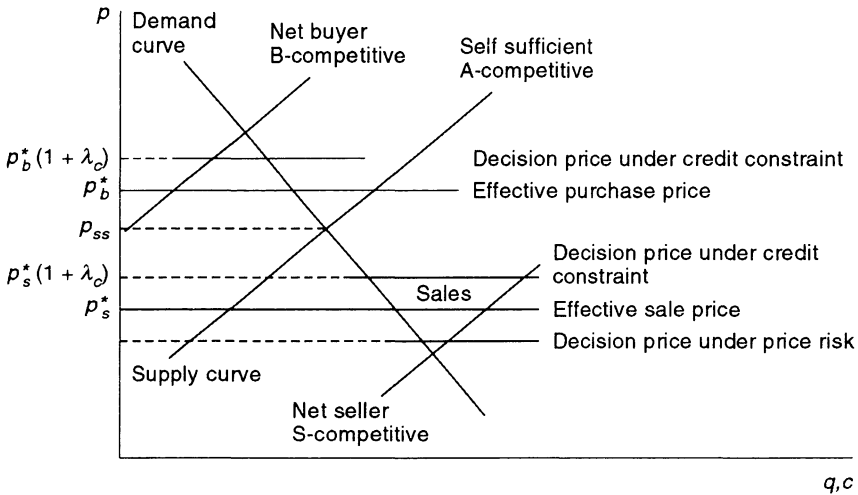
$p$

Demand curve

Net buyer B-competitive

Self sufficient A-competitive

$p_b^*(1+\lambda_c)$

Decision price under credit constraint

$p_b^*$

Effective purchase price

$p_{ss}$

$p_s^*(1+\lambda_c)$

Decision price under credit constraint

Sales

$p_s^*$

Effective sale price

Decision price under price risk

Supply curve

Net seller S-competitive

$q,c$